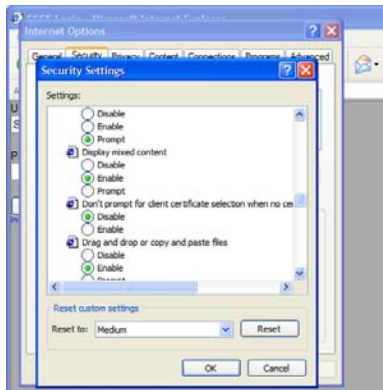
Internet Options

General Security Privacy Content Connections Programs Advanced

Security Settings

Settings:

Disable
Enable
Prompt
Display mixed content
Disable
Enable
Prompt
Don't prompt for client certificate selection when no ce
Disable
Enable
Drag and drop or copy and paste files
Disable
Enable
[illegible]

Reset custom settings

Reset to: Medium

Reset

OK Cancel